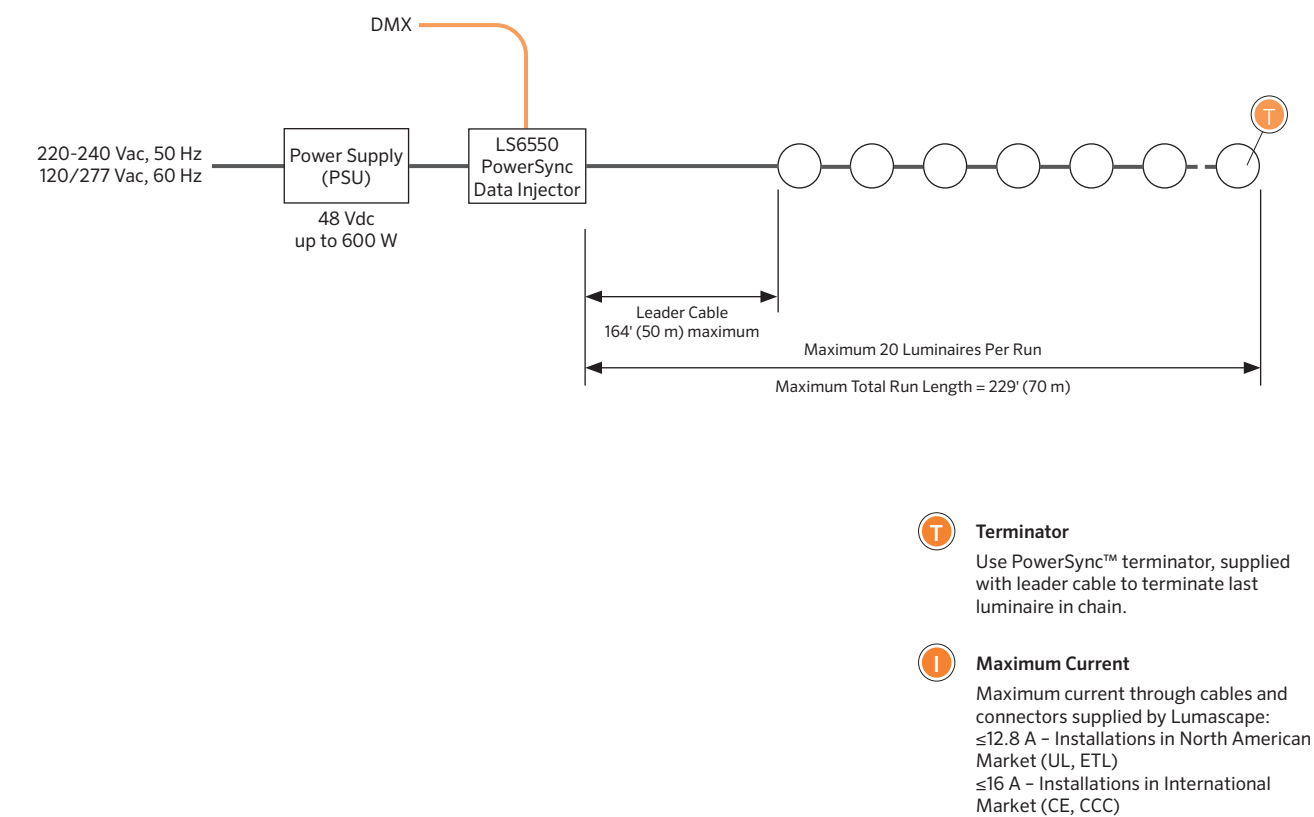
DMX

220-240 Vac, 50 Hz
120/277 Vac, 60 Hz

Power Supply (PSU)

48 Vdc
up to 600 W

LS6550
PowerSync
Data Injector

T

Leader Cable
164' (50 m) maximum

Maximum 20 Luminaires Per Run

Maximum Total Run Length = 229' (70 m)

T

Terminator

Use PowerSync™ terminator, supplied with leader cable to terminate last luminaire in chain.

I

Maximum Current

Maximum current through cables and connectors supplied by Lumascape:
≤12.8 A – Installations in North American Market (UL, ETL)
≤16 A – Installations in International Market (CE, CCC)